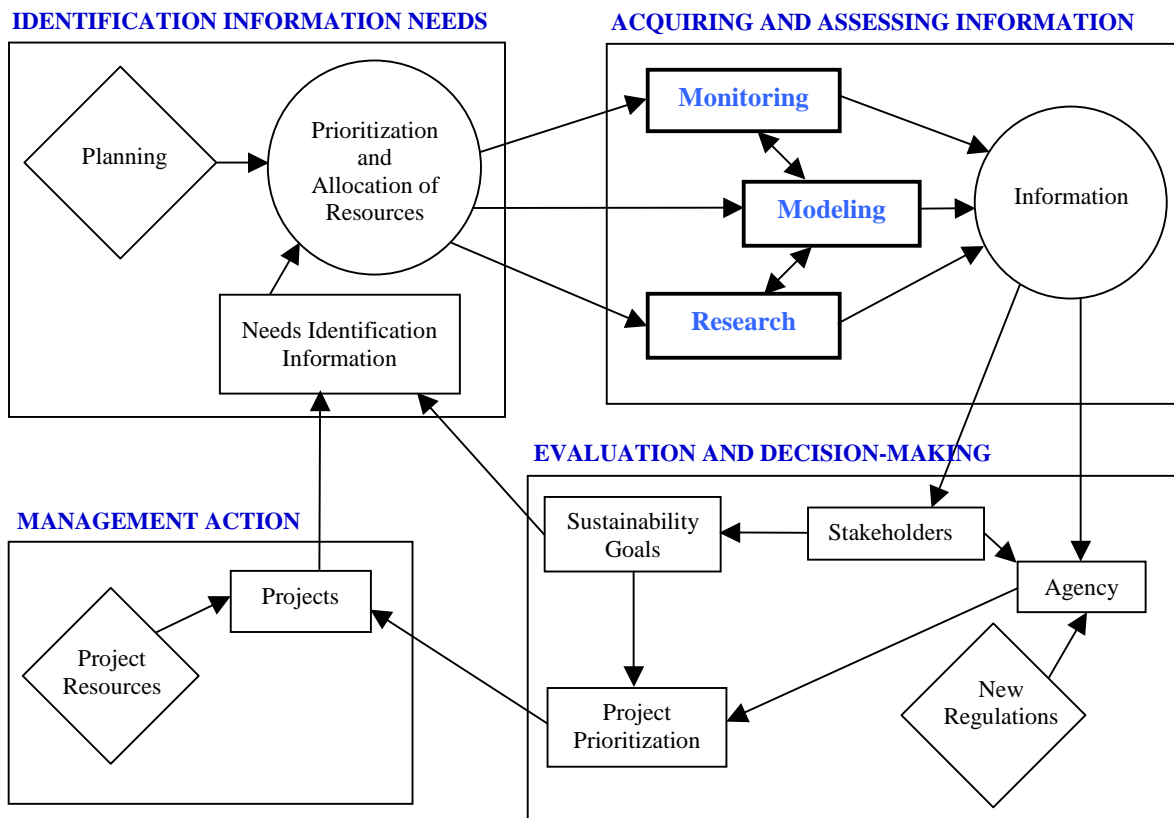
IDENTIFICATION INFORMATION NEEDS

Planning

Prioritization and Allocation of Resources

Needs Identification Information

ACQUIRING AND ASSESSING INFORMATION

Monitoring

Modeling

Research

Information

EVALUATION AND DECISION-MAKING

Sustainability Goals

Stakeholders

Agency

Project Prioritization

New Regulations

MANAGEMENT ACTION

Projects

Project Resources